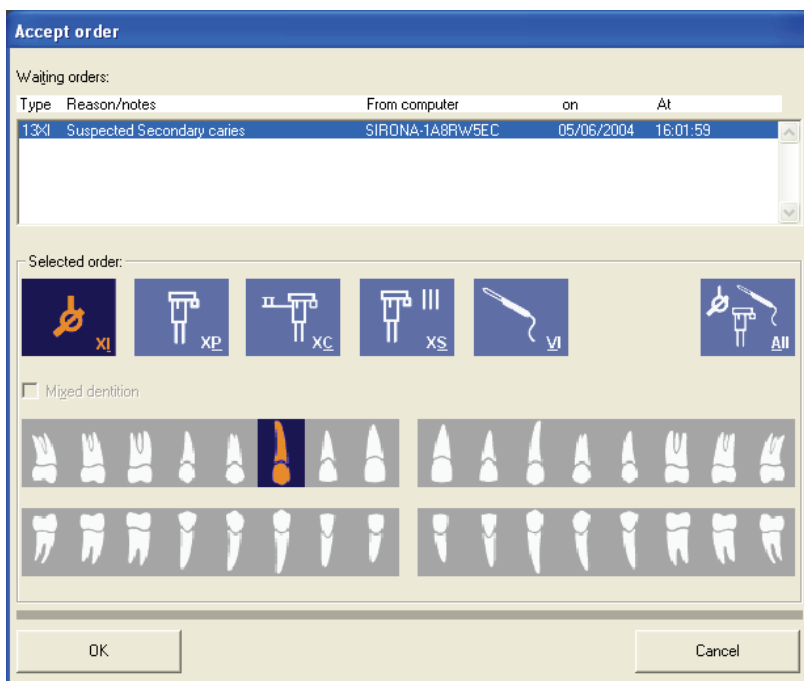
Accept order

Waiting orders:

| Type | Reason/notes | From computer | on | At |
|---|---|---|---|---|
| 13XI | Suspected Secondary caries | SIRONA-1A8RW5EC | 05/06/2004 | 16:01:59 |

Selected order:

XI XP XC XS VI All

Mixed dentition

OK

Cancel